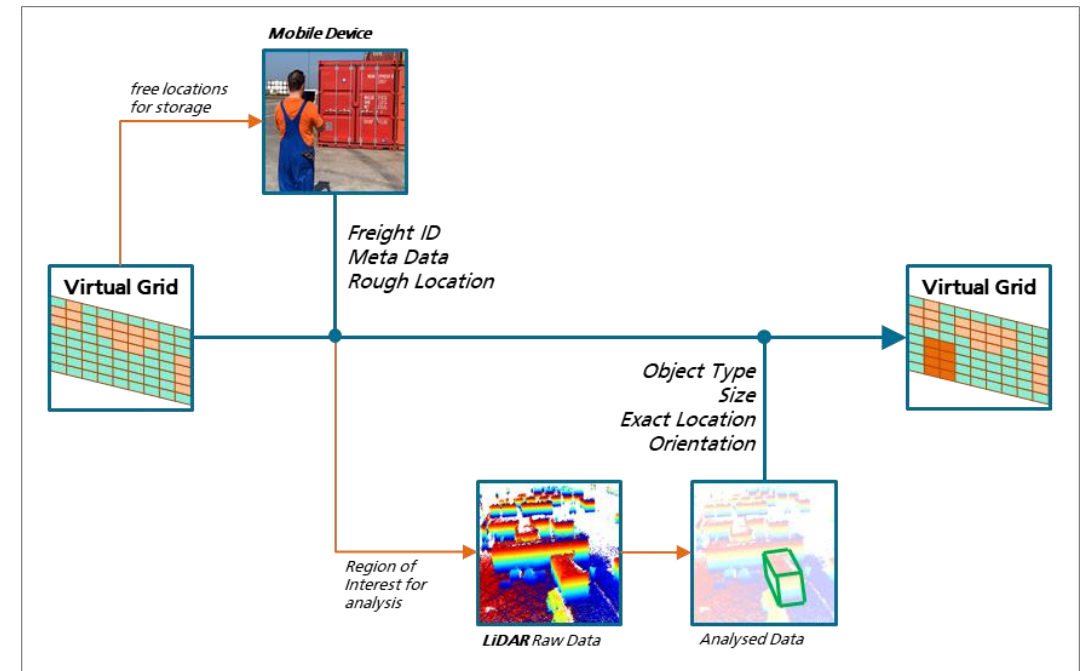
Mobile Device

free locations for storage

Freight ID
Meta Data
Rough Location

Virtual Grid

Virtual Grid

Object Type
Size
Exact Location
Orientation

Region of Interest for analysis

LiDAR Raw Data

Analysed Data